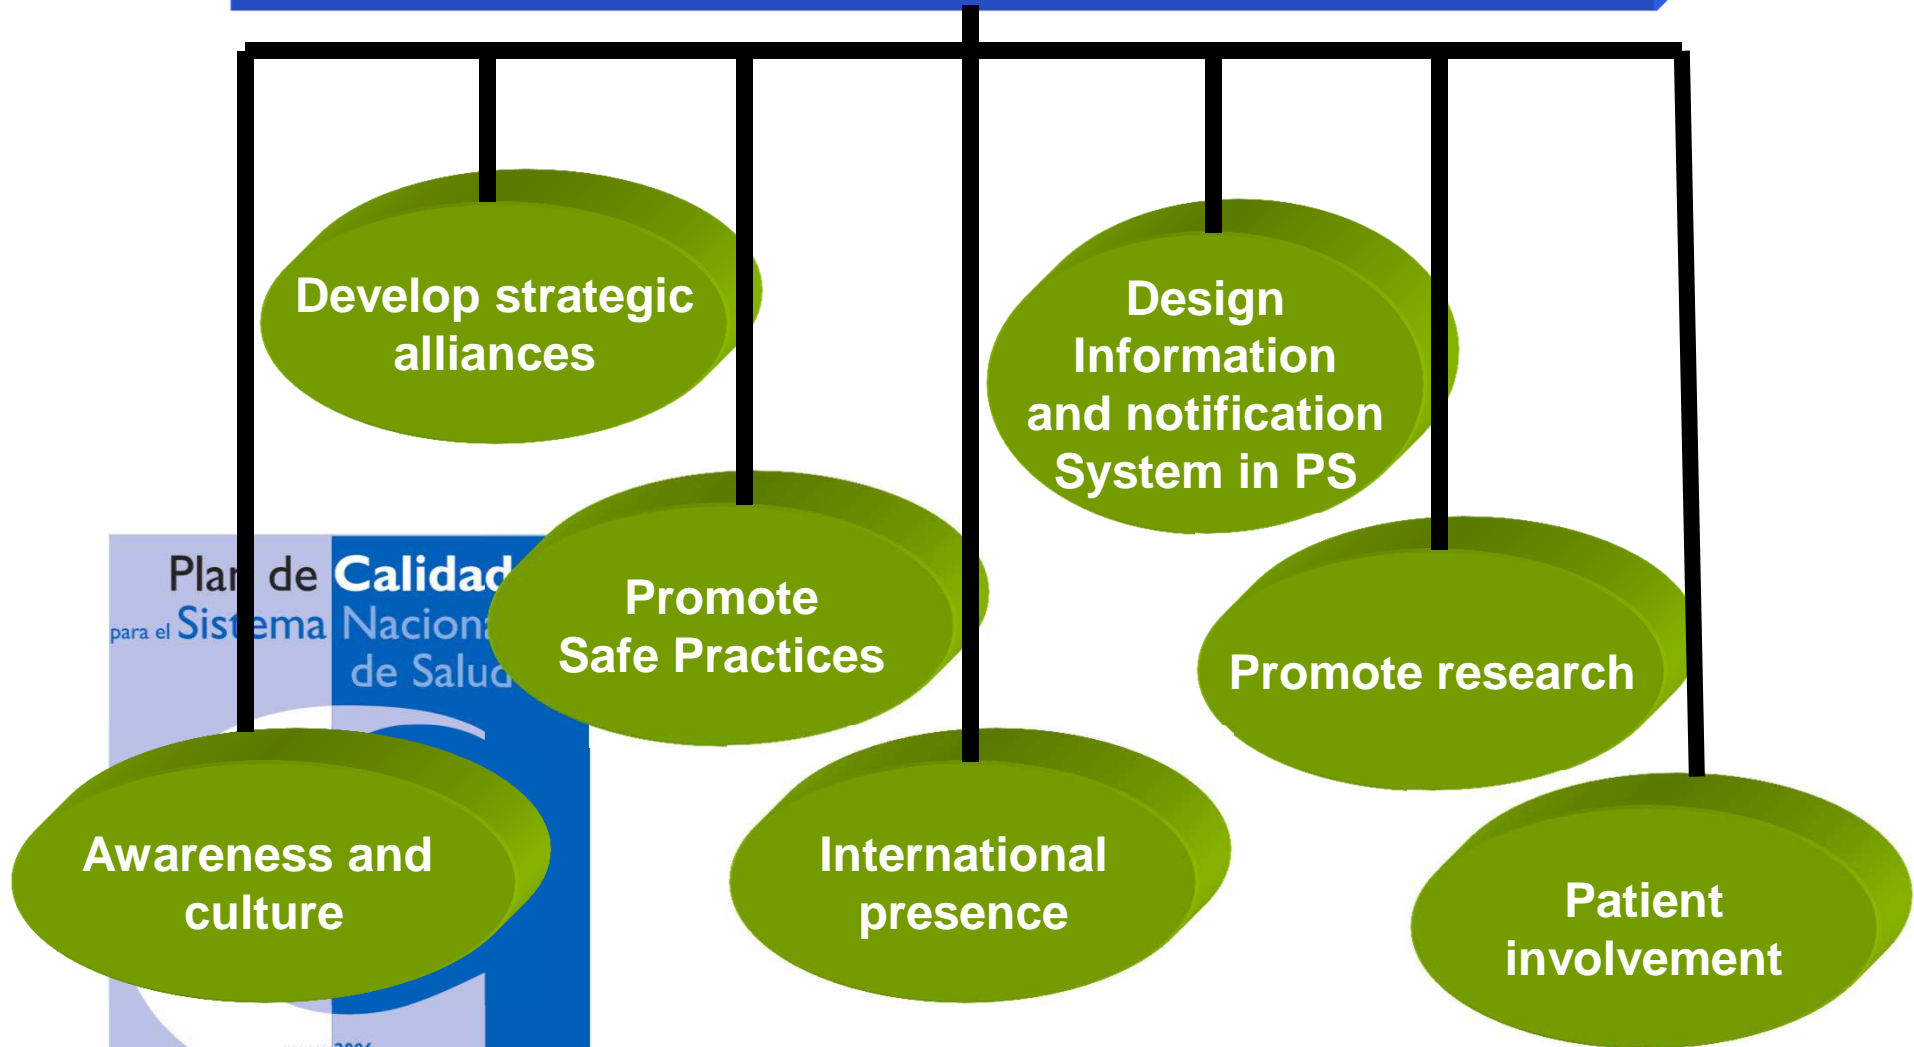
Develop strategic alliances

Design Information and notification System in PS

Plan de Calidad para el Sistema Nacional de Salud

Promote Safe Practices

Promote research

Awareness and culture

International presence

Patient involvement